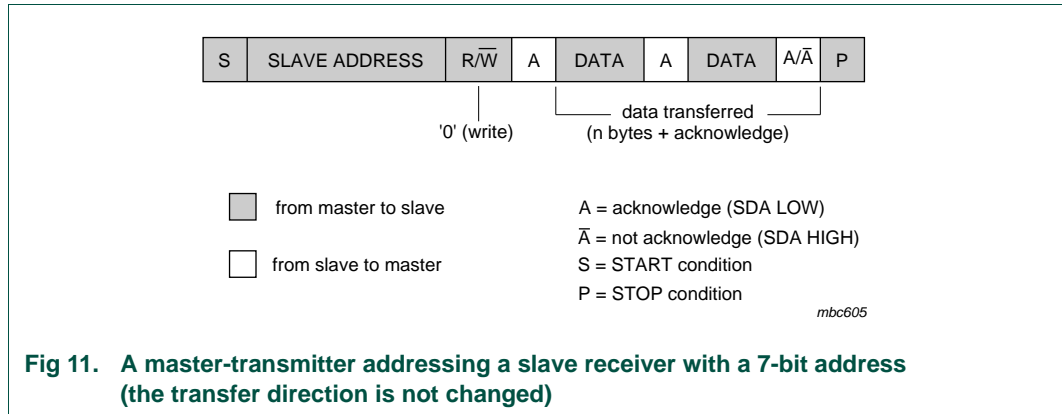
| S | SLAVE ADDRESS | R/$\overline{W}$ | A | DATA | A | DATA | A/$\overline{A}$ | P |
|---|---|---|---|---|---|---|---|---|

'0' (write)

data transferred
(n bytes + acknowledge)

from master to slave

from slave to master

A = acknowledge (SDA LOW)
$\overline{A}$ = not acknowledge (SDA HIGH)
S = START condition
P = STOP condition

mbc605

Fig 11. A master-transmitter addressing a slave receiver with a 7-bit address (the transfer direction is not changed)